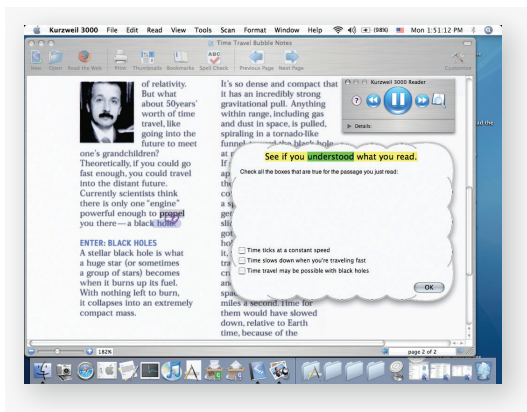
Kurzweil 3000 File Edit Read View Tools Scan Format Window Help (98%) Mon 1:51:12 PM

Time Travel Bubble Notes

New Open Read the Web Print Thumbnails Bookmarks Spell Check Previous Page Next Page Customize

Kurzweil 3000 Reader

Details:

of relativity. But what about 50years' worth of time travel, like going into the future to meet one's grandchildren? Theoretically, if you could go fast enough, you could travel into the distant future. Currently scientists think there is only one "engine" powerful enough to propel you there — a black hole.

ENTER: BLACK HOLES

A stellar black hole is what a huge star (or sometimes a group of stars) becomes when it burns up its fuel. With nothing left to burn, it collapses into an extremely compact mass.

It's so dense and compact that it has an incredibly strong gravitational pull. Anything within range, including gas and dust in space, is pulled, spiraling in a tornado-like funnel toward the black hole

miles a second. Time for them would have slowed down, relative to Earth time, because of the

See if you understood what you read.

Check all the boxes that are true for the passage you just read:

Time ticks at a constant speed

Time slows down when you're traveling fast

Time travel may be possible with black holes

OK

182%

page 2 of 2